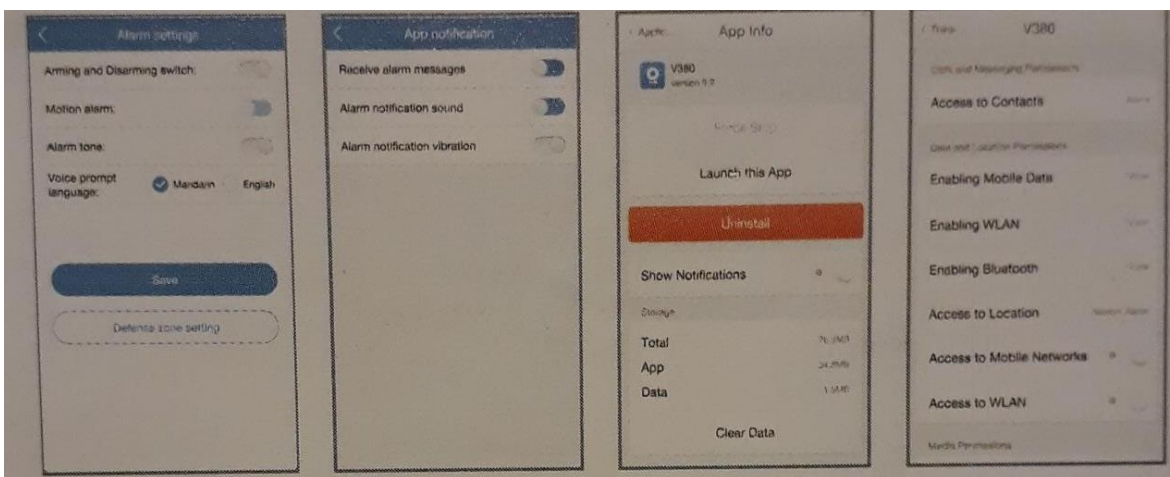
Alarm settings

Arming and Disarming switch:

Motion alarm:

Alarm tone:

Voice prompt language: Mandarin English

Save

Defense zone setting

App notification

Receive alarm messages

Alarm notification sound

Alarm notification vibration

Apps

App Info

V380
version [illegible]

Force Stop

Launch this App

Uninstall

Show Notifications

Storage

Total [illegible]

App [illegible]

Data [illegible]

Clear Data

Trans

V380

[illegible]

Access to Contacts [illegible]

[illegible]

Enabling Mobile Data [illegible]

Enabling WLAN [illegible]

Enabling Bluetooth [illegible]

Access to Location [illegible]

Access to Mobile Networks

Access to WLAN

Media Permissions